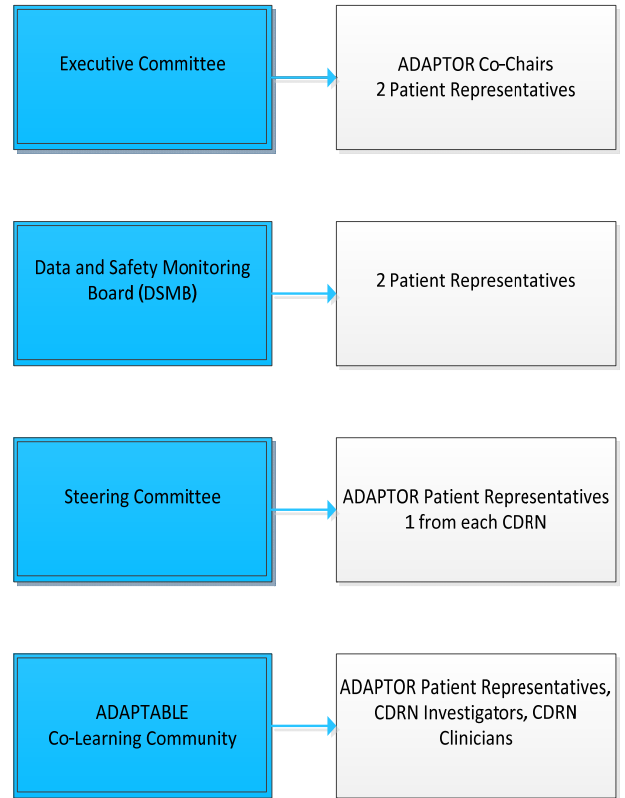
Executive Committee

ADAPTOR Co-Chairs
2 Patient Representatives

Data and Safety Monitoring Board (DSMB)

2 Patient Representatives

Steering Committee

ADAPTOR Patient Representatives
1 from each CDRN

ADAPTABLE
Co-Learning Community

ADAPTOR Patient Representatives, CDRN Investigators, CDRN Clinicians